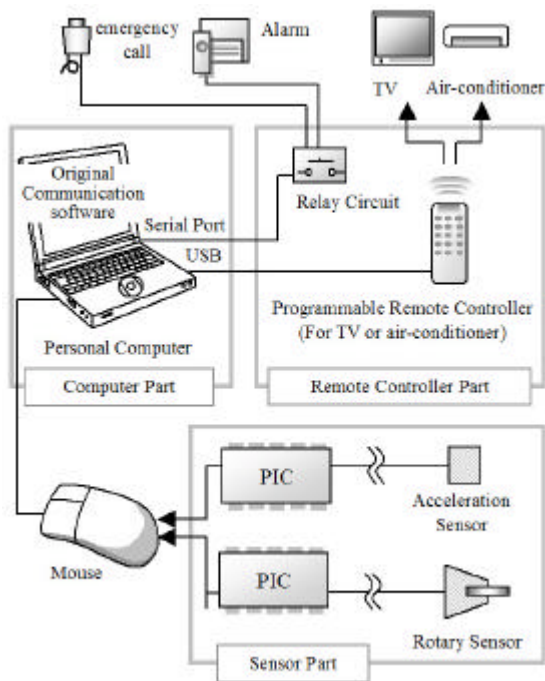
emergency call

Alarm

TV

Air-conditioner

Original Communication software

Serial Port

USB

Relay Circuit

Programmable Remote Controller (For TV or air-conditioner)

Personal Computer

Computer Part

Remote Controller Part

PIC

Acceleration Sensor

Mouse

PIC

Rotary Sensor

Sensor Part